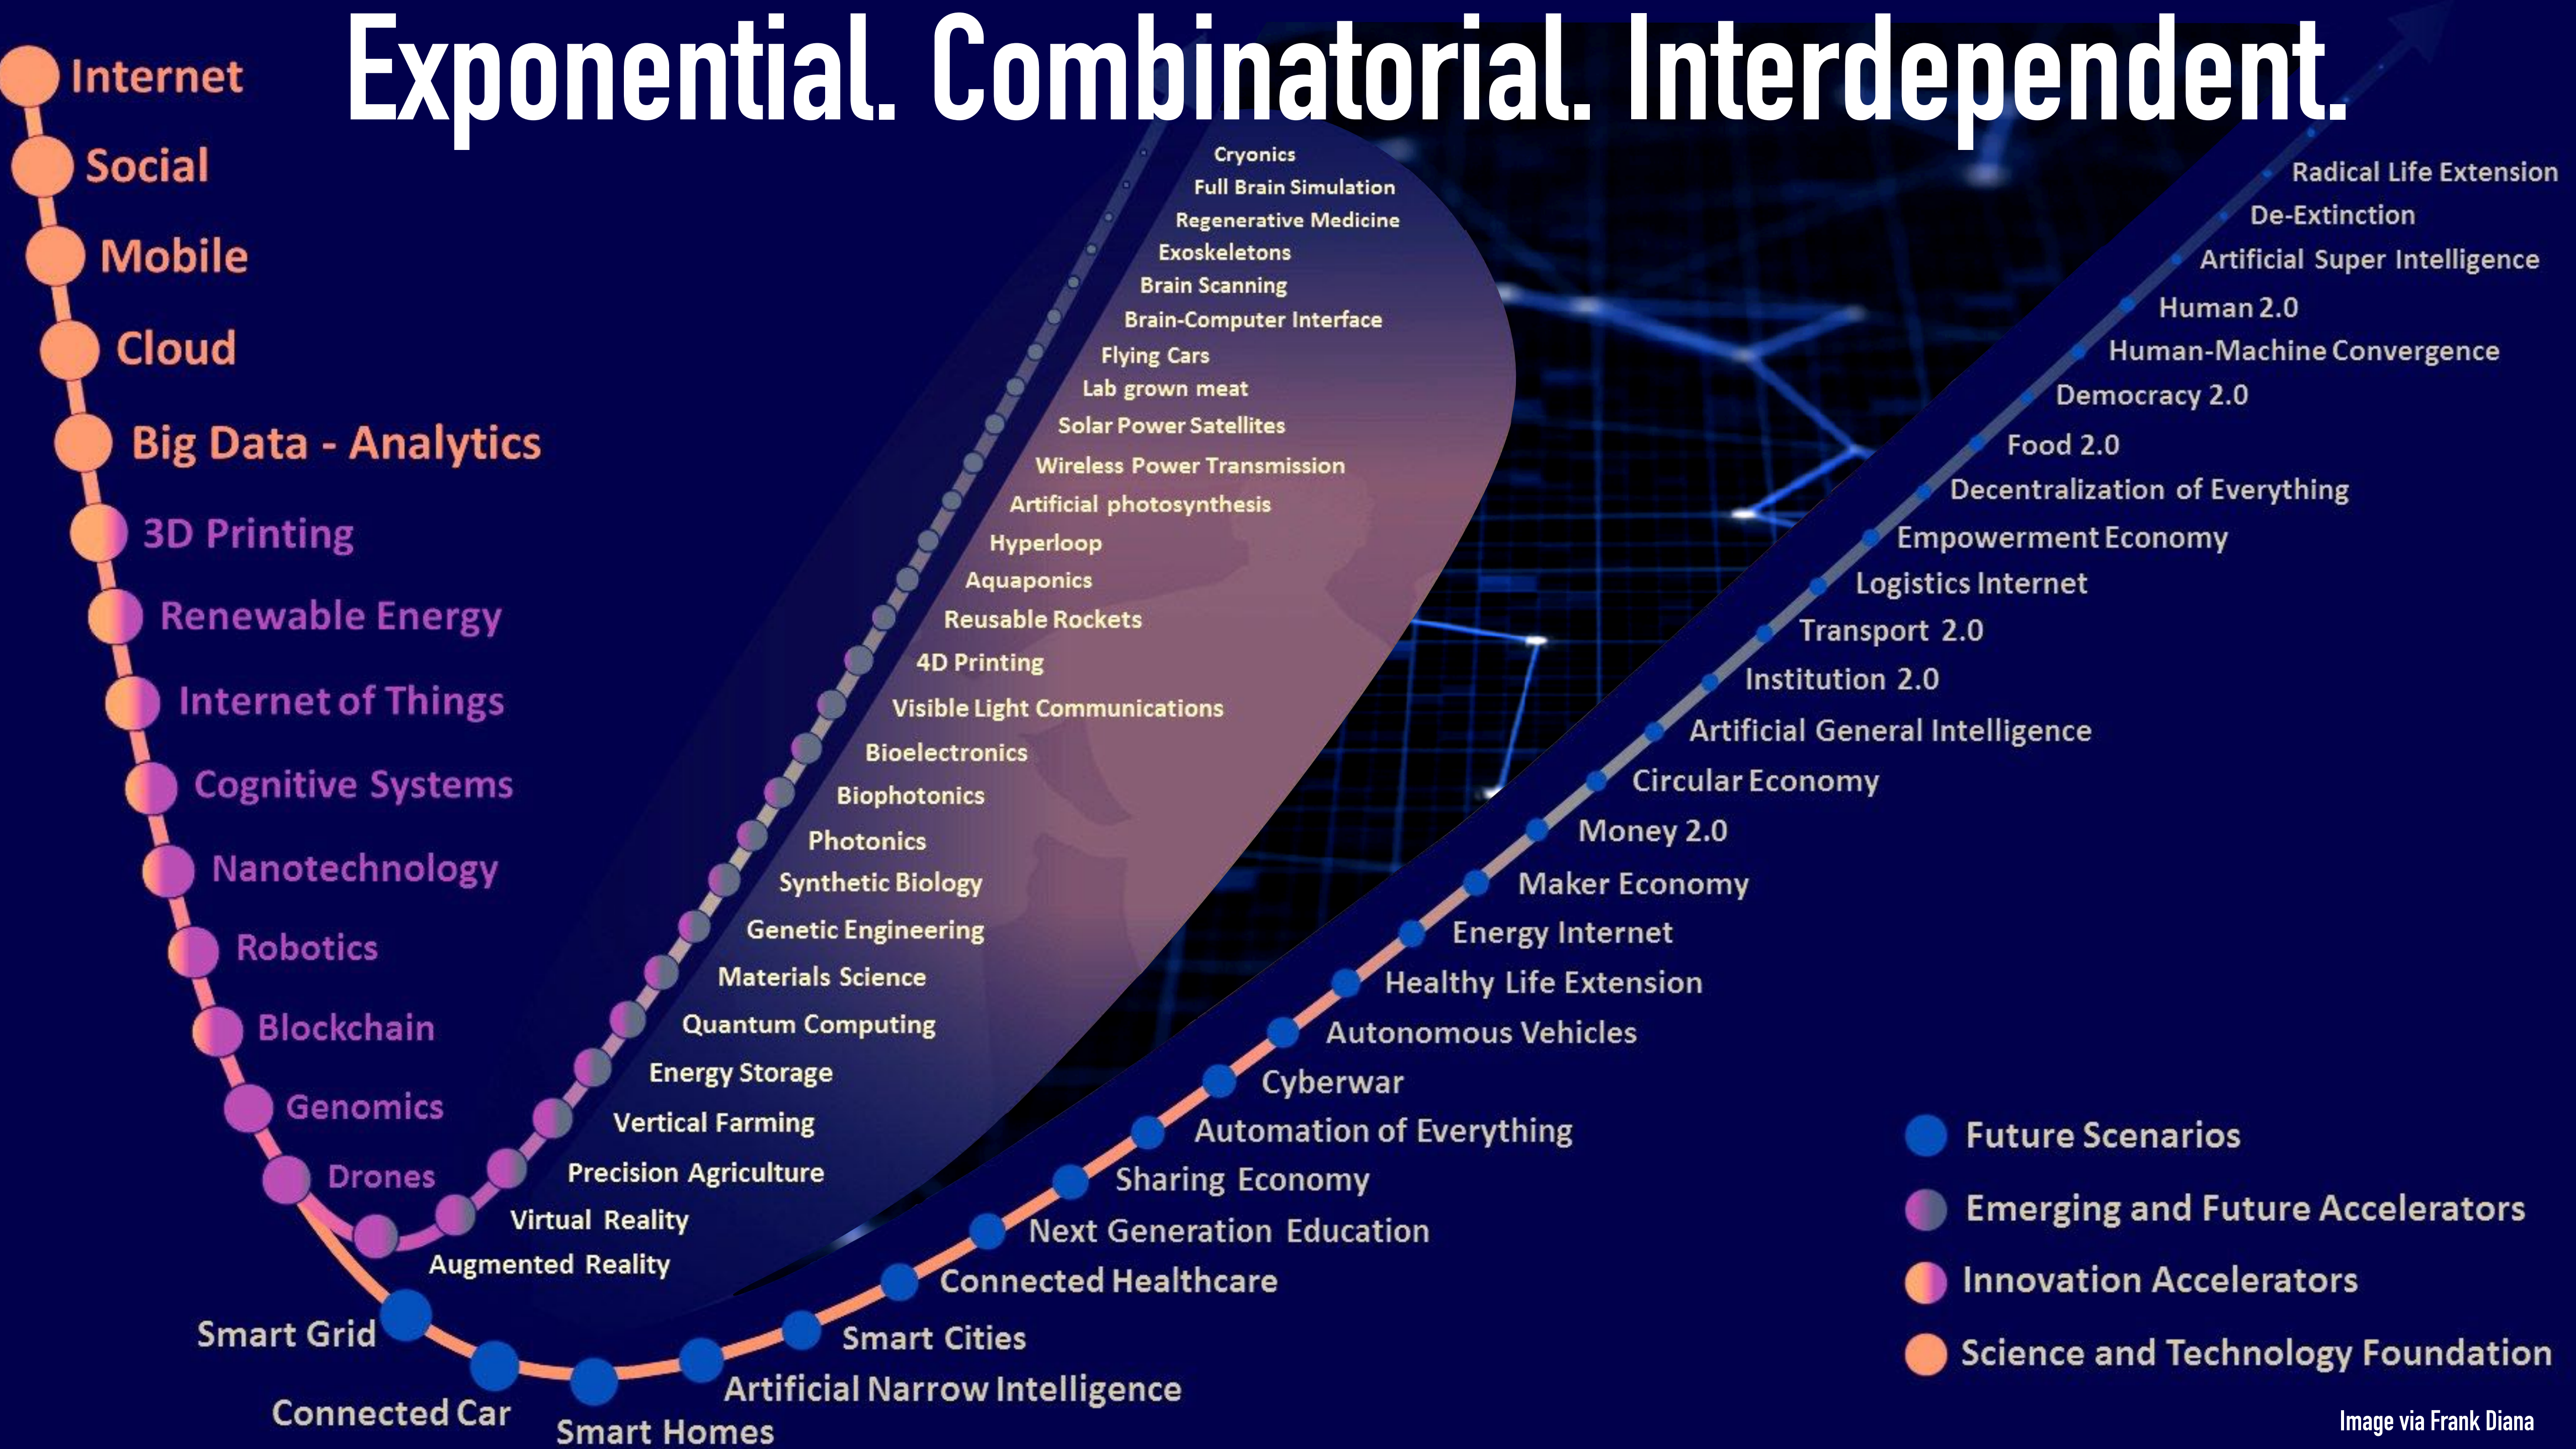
Exponential. Combinatorial. Interdependent.

Internet
Social
Mobile
Cloud
Big Data - Analytics
3D Printing
Renewable Energy
Internet of Things
Cognitive Systems
Nanotechnology
Robotics
Blockchain
Genomics
Drones

Cryonics
Full Brain Simulation
Regenerative Medicine
Exoskeletons
Brain Scanning
Brain-Computer Interface
Flying Cars
Lab grown meat
Solar Power Satellites
Wireless Power Transmission
Artificial photosynthesis
Hyperloop
Aquaponics
Reusable Rockets
4D Printing
Visible Light Communications
Bioelectronics
Biophotonics
Photonics
Synthetic Biology
Genetic Engineering
Materials Science
Quantum Computing
Energy Storage
Vertical Farming
Precision Agriculture
Virtual Reality
Augmented Reality

Radical Life Extension
De-Extinction
Artificial Super Intelligence
Human 2.0
Human-Machine Convergence
Democracy 2.0
Food 2.0
Decentralization of Everything
Empowerment Economy
Logistics Internet
Transport 2.0
Institution 2.0
Artificial General Intelligence
Circular Economy
Money 2.0
Maker Economy
Energy Internet
Healthy Life Extension
Autonomous Vehicles
Cyberwar
Automation of Everything
Sharing Economy
Next Generation Education
Connected Healthcare
Smart Cities
Artificial Narrow Intelligence
Smart Homes
Connected Car
Smart Grid

Future Scenarios
Emerging and Future Accelerators
Innovation Accelerators
Science and Technology Foundation

Image via Frank Diana